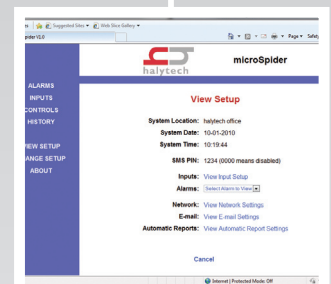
Suggested Sites ▾ Web Slice Gallery ▾
pider V1.0
Page ▾ Safety

halytech
microSpider

ALARMS
INPUTS
CONTROLS
HISTORY

VIEW SETUP
ANGE SETUP
ABOUT

View Setup

System Location: halytech office
System Date: 10-01-2010
System Time: 10:19:44

SMS PIN: 1234 (0000 means disabled)

Inputs: View Input Setup
Alarms: Select Alarm to View

Network: View Network Settings
E-mail: View E-mail Settings
Automatic Reports: View Automatic Report Settings

Cancel

Internet | Protected Mode: Off